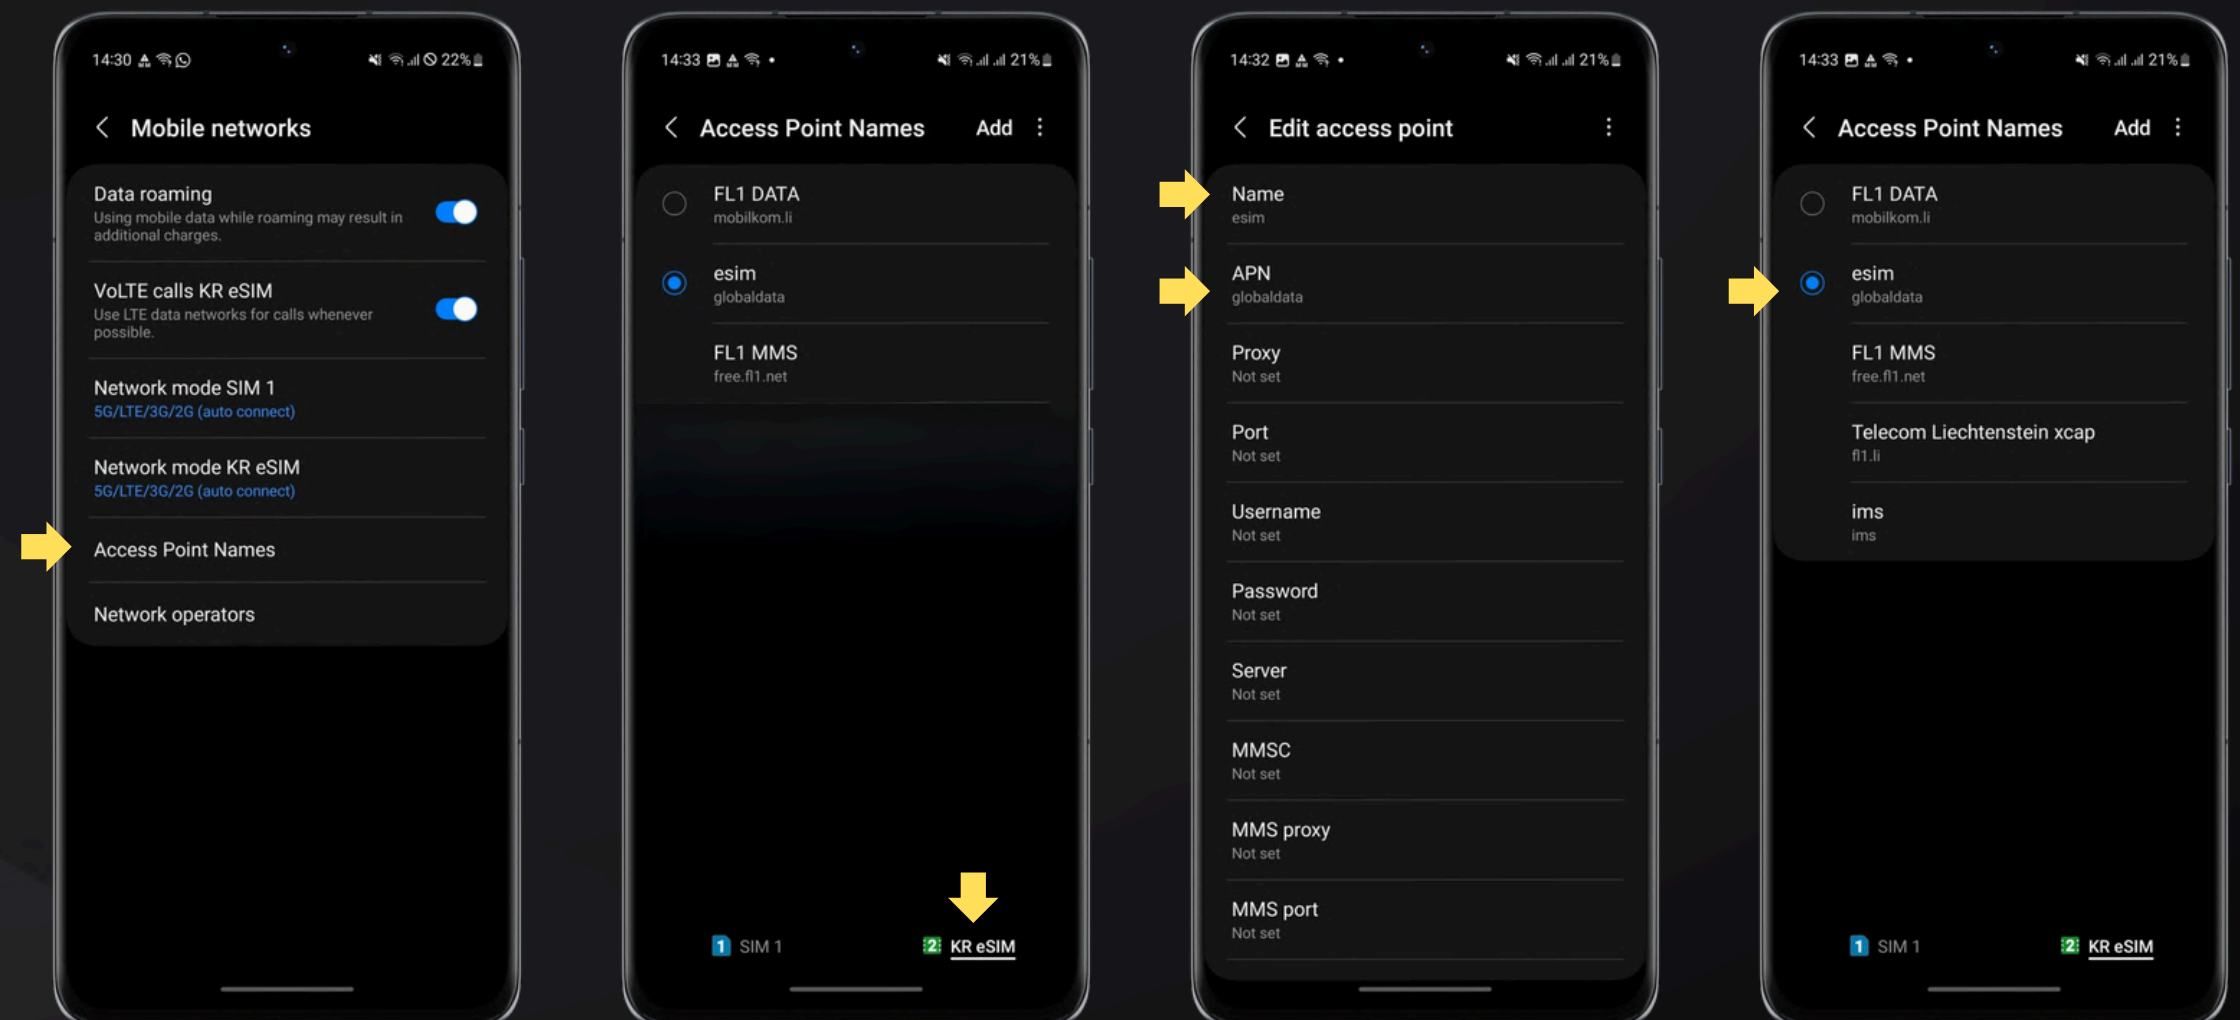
14:30 22%

Mobile networks

Data roaming
Using mobile data while roaming may result in additional charges.

VoLTE calls KR eSIM
Use LTE data networks for calls whenever possible.

Network mode SIM 1
5G/LTE/3G/2G (auto connect)

Network mode KR eSIM
5G/LTE/3G/2G (auto connect)

Access Point Names

Network operators

14:33 21%

Access Point Names Add

FL1 DATA
mobilkom.li

esim
globaldata

FL1 MMS
free.fl1.net

1 SIM 1 2 KR eSIM

14:32 21%

Edit access point

Name
esim

APN
globaldata

Proxy
Not set

Port
Not set

Username
Not set

Password
Not set

Server
Not set

MMSC
Not set

MMS proxy
Not set

MMS port
Not set

14:33 21%

Access Point Names Add

FL1 DATA
mobilkom.li

esim
globaldata

FL1 MMS
free.fl1.net

Telecom Liechtenstein xcap
fl1.li

ims
ims

1 SIM 1 2 KR eSIM